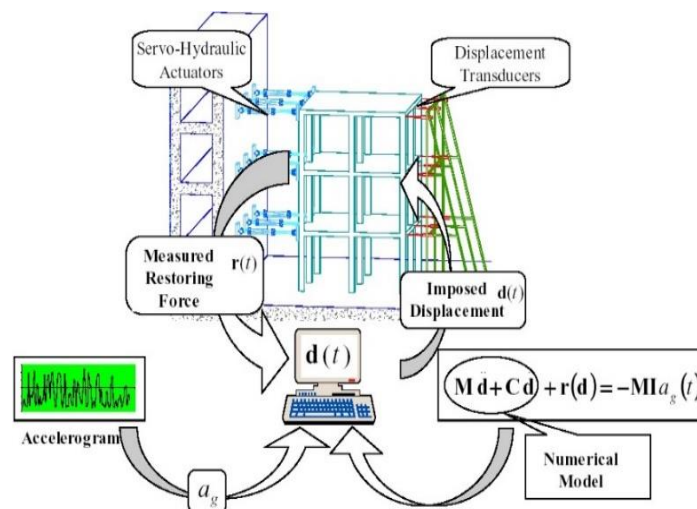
Servo-Hydraulic Actuators

Displacement Transducers

Measured Restoring Force $\mathbf{r}(t)$

Imposed Displacement $\mathbf{d}(t)$

$\mathbf{d}(t)$

Accelerogram

$\mathbf{M}\ddot{\mathbf{d}}+\mathbf{C}\dot{\mathbf{d}}+\mathbf{r}(\mathbf{d})=-\mathbf{MI}a_g(t)$

Numerical Model

$a_g$